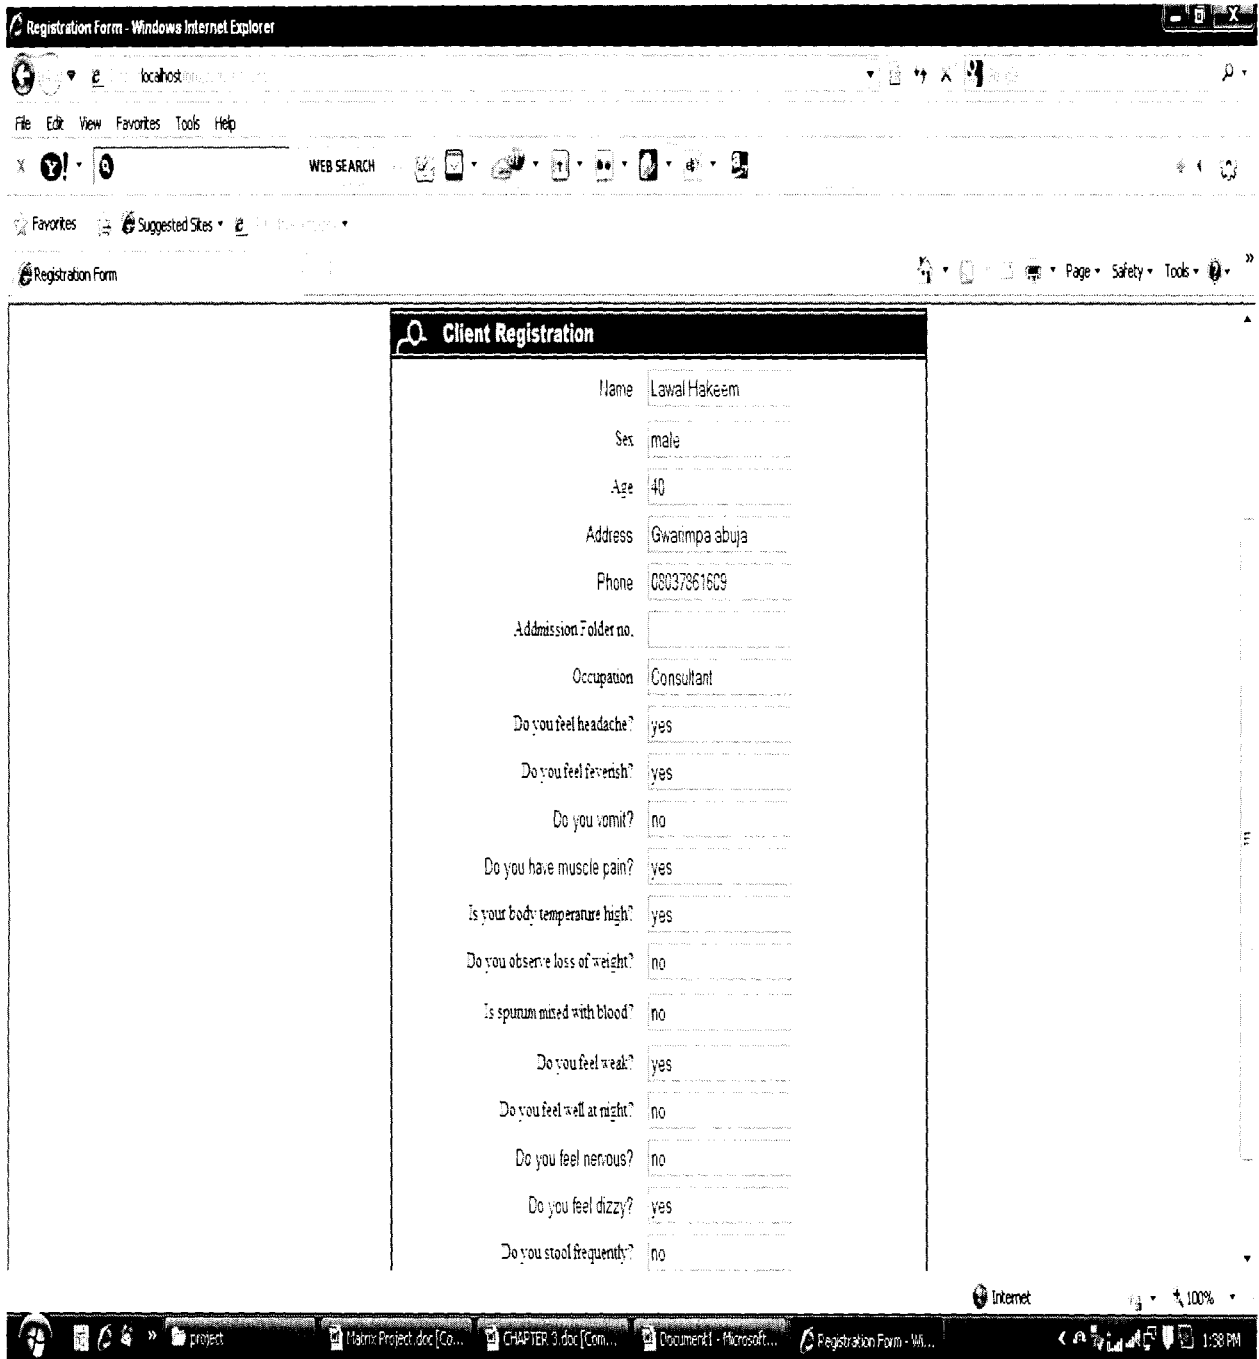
Registration Form - Windows Internet Explorer

localhost

File Edit View Favorites Tools Help

WEB SEARCH

Favorites Suggested Sites

Registration Form

Page Safety Tools

Client Registration

Name Lawal Hakeem

Sex male

Age 40

Address Gwarimpa abuja

Phone 08037861609

Addmission Folder no.

Occupation Consultant

Do you feel headache? yes

Do you feel feverish? yes

Do you vomit? no

Do you have muscle pain? yes

Is your body temperature high? yes

Do you observe loss of weight? no

Is spurum mixed with blood? no

Do you feel weak? yes

Do you feel well at night? no

Do you feel nervous? no

Do you feel dizzy? yes

Do you stool frequently? no

Internet 100%

project Matrix Project.doc [Co... CHAPTER 3.doc [Com... Document1 - Microsoft... Registration Form - Wi... 1:58 PM